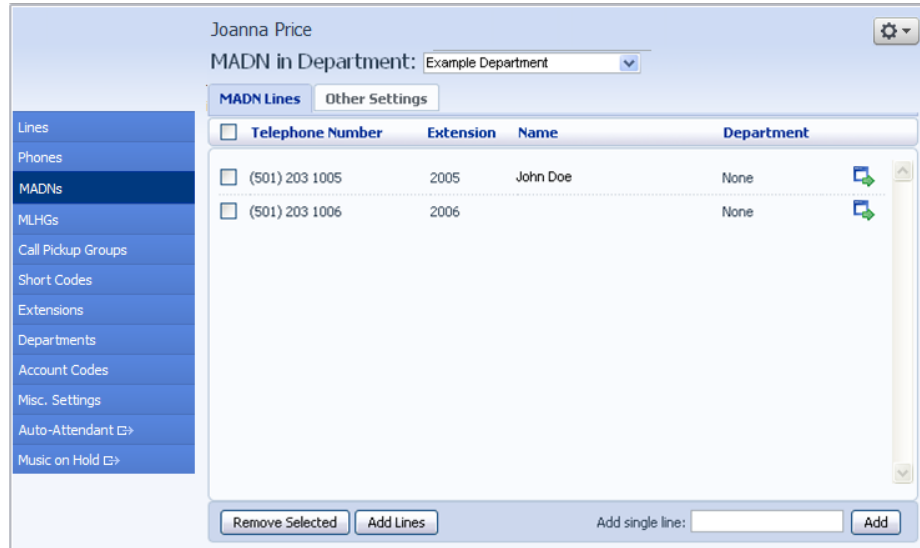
Joanna Price

MADN in Department: Example Department

MADN Lines | Other Settings

Lines
Phones
MADNs
MLHGs
Call Pickup Groups
Short Codes
Extensions
Departments
Account Codes
Misc. Settings
Auto-Attendant
Music on Hold

| | Telephone Number | Extension | Name | Department |
|---|---|---|---|---|
| | (501) 203 1005 | 2005 | John Doe | None |
| | (501) 203 1006 | 2006 | | None |

Remove Selected | Add Lines | Add single line: | Add